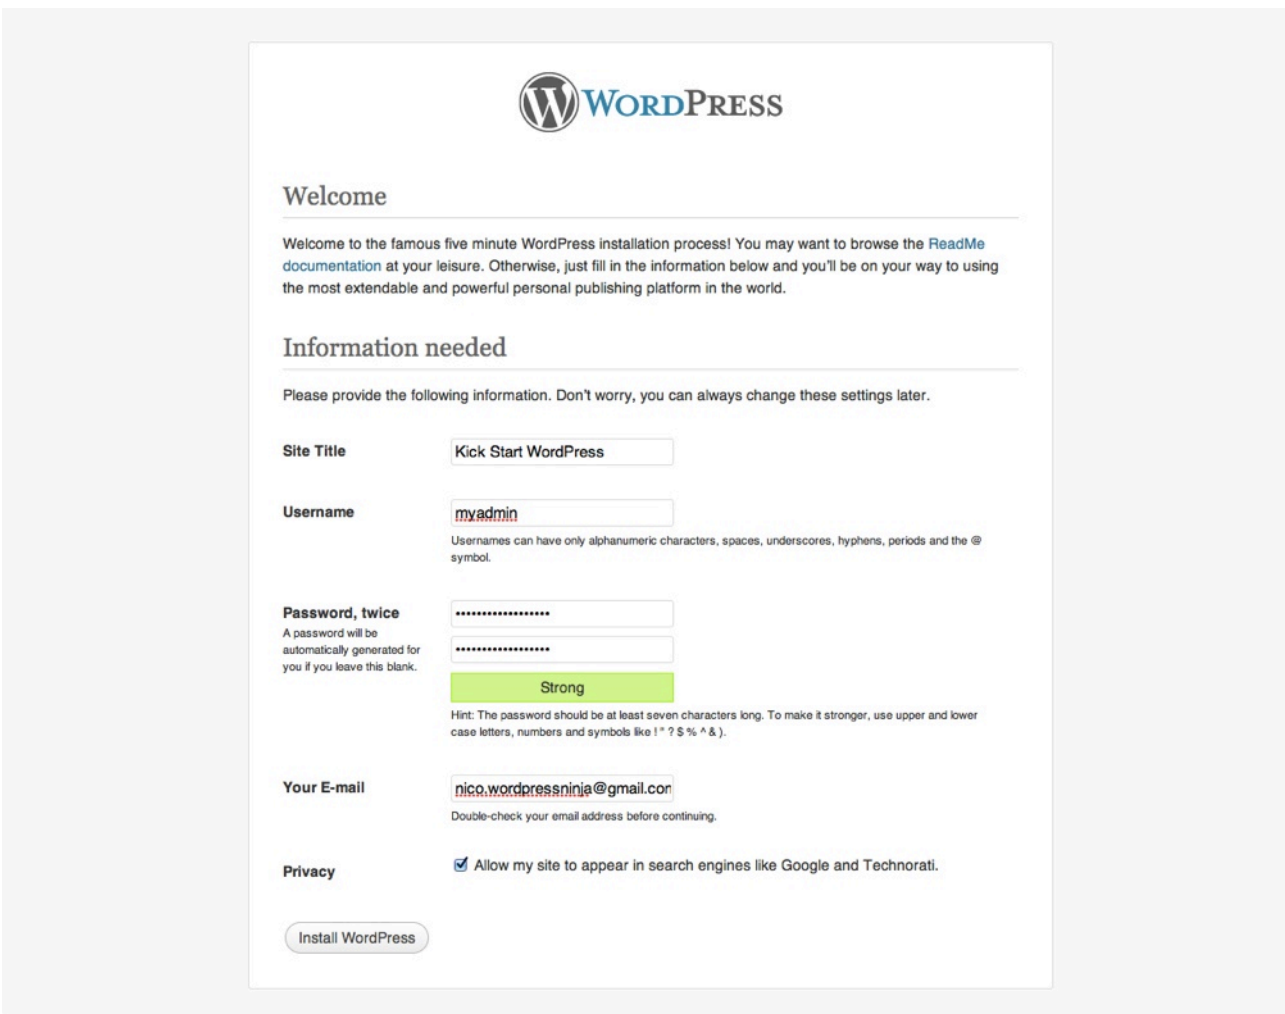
WordPress

Welcome

Welcome to the famous five minute WordPress installation process! You may want to browse the ReadMe documentation at your leisure. Otherwise, just fill in the information below and you'll be on your way to using the most extendable and powerful personal publishing platform in the world.

Information needed

Please provide the following information. Don't worry, you can always change these settings later.

Site Title
Kick Start WordPress

Username
myadmin
Usernames can have only alphanumeric characters, spaces, underscores, hyphens, periods and the @ symbol.

Password, twice
A password will be automatically generated for you if you leave this blank.
••••••••••••••••••
••••••••••••••••••
Strong
Hint: The password should be at least seven characters long. To make it stronger, use upper and lower case letters, numbers and symbols like ! " ? $ % ^ & ).

Your E-mail
nico.wordpressninja@gmail.con
Double-check your email address before continuing.

Privacy
Allow my site to appear in search engines like Google and Technorati.

Install WordPress